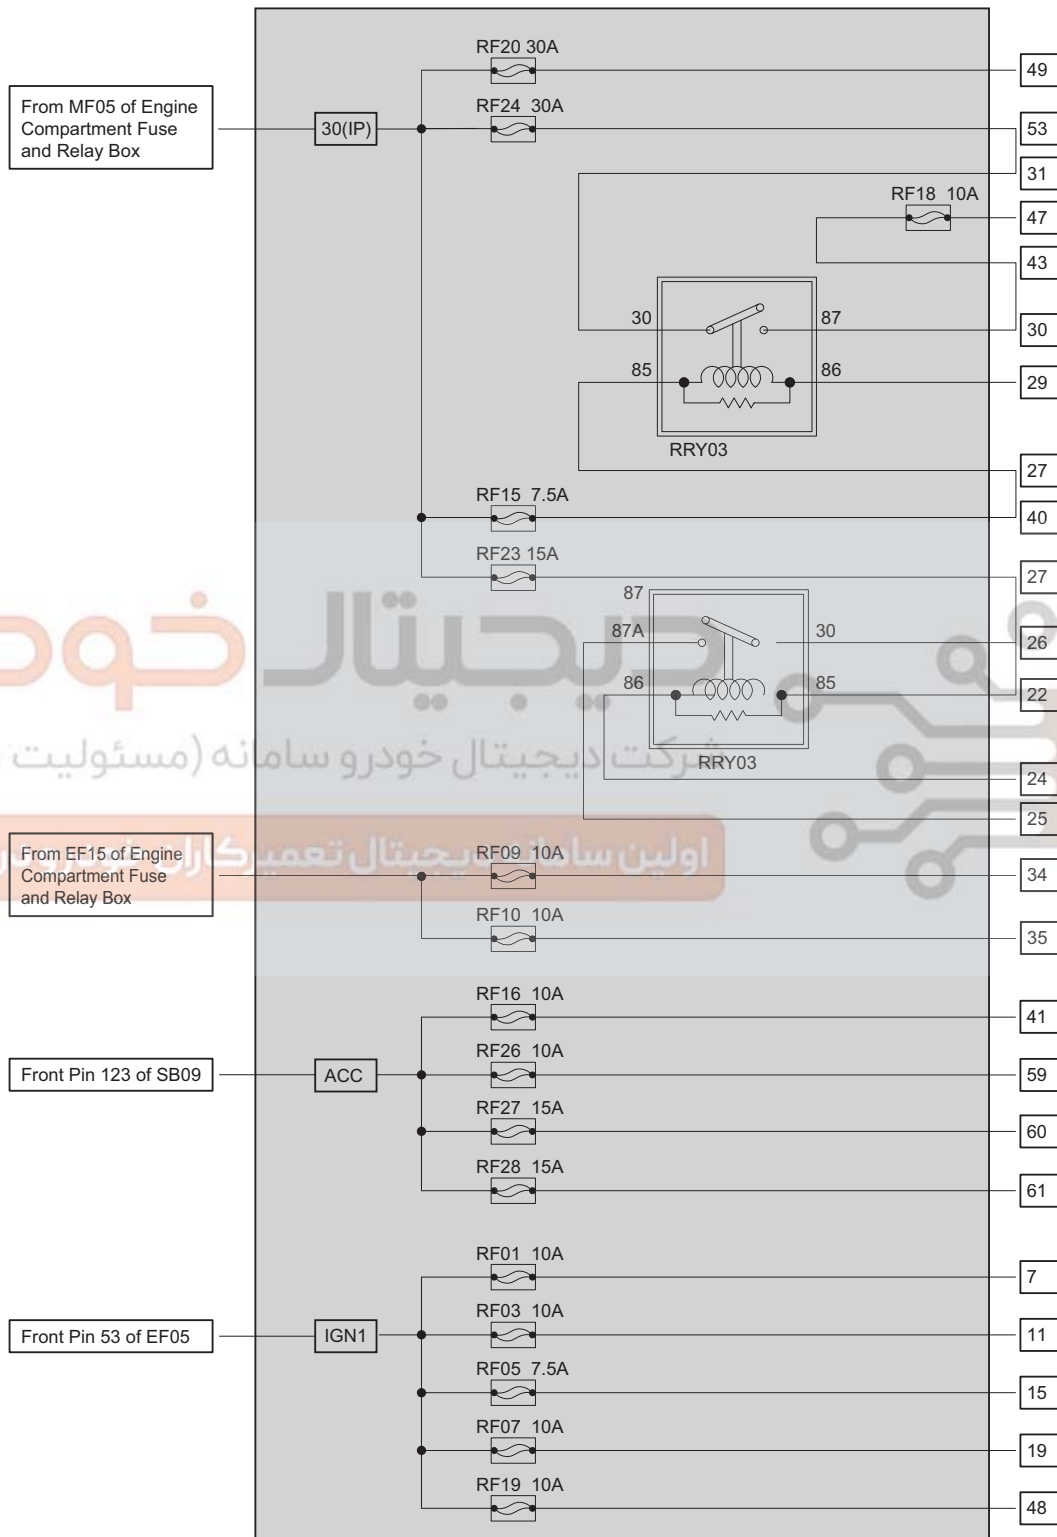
From MF05 of Engine Compartment Fuse and Relay Box

30(IP)

RF20 30A

49

RF24 30A

53

31

RF18 10A

47

43

30

87

30

85

86

29

RRY03

27

RF15 7.5A

40

RF23 15A

27

87

87A

30

26

86

85

22

RRY03

24

25

شرکت دیجیتال خودرو سامانه (مسئولیت

اولین سامانه دیجیتال تعمیرکاران

From EF15 of Engine Compartment Fuse and Relay Box

RF09 10A

34

RF10 10A

35

RF16 10A

41

Front Pin 123 of SB09

ACC

RF26 10A

59

RF27 15A

60

RF28 15A

61

RF01 10A

7

Front Pin 53 of EF05

IGN1

RF03 10A

11

RF05 7.5A

15

RF07 10A

19

RF19 10A

48